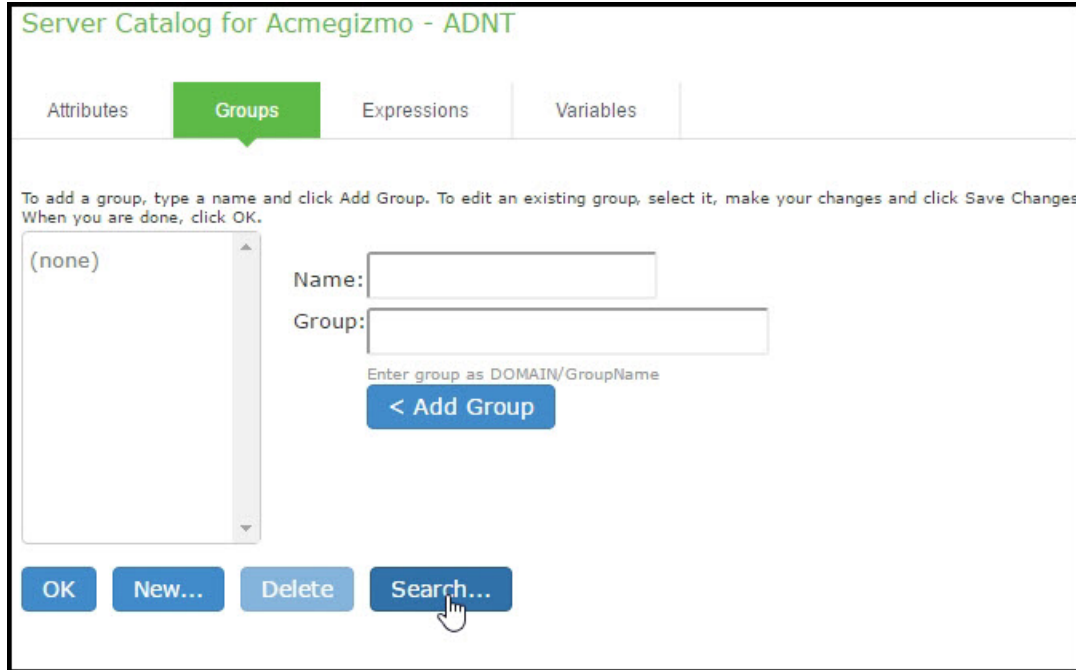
Server Catalog for Acmegizmo - ADNT

Attributes Groups Expressions Variables

To add a group, type a name and click Add Group. To edit an existing group, select it, make your changes and click Save Changes When you are done, click OK.

(none)

Name:

Group:

Enter group as DOMAIN/GroupName

< Add Group

OK New... Delete Search...